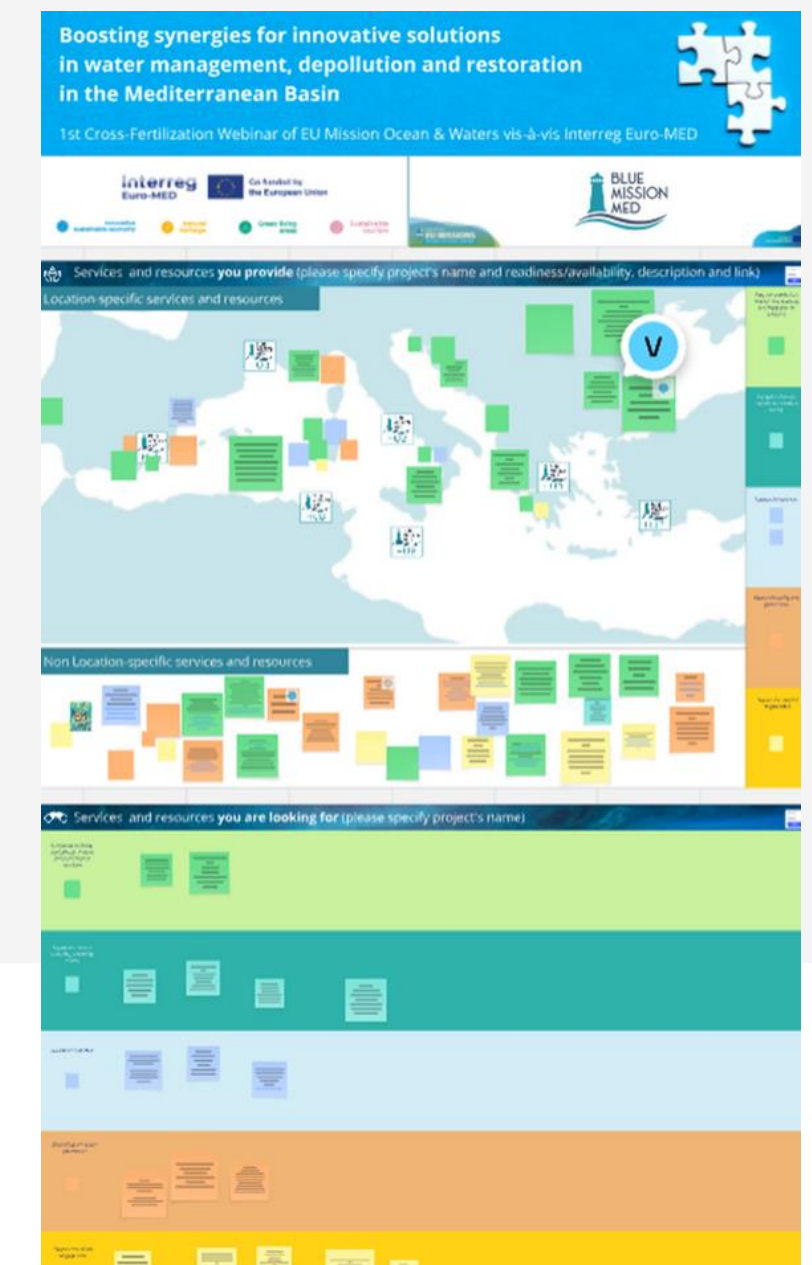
Boosting synergies for innovative solutions in water management, depollution and restoration in the Mediterranean Basin

1st Cross-Fertilization Webinar of EU Mission Ocean & Waters vis-à-vis Interreg Euro-MED

Interreg Euro-MED

Co-funded by the European Union

Innovative sustainable economy

Natural heritage

Green living areas

Sustainable tourism

BLUE MISSION MED

EU MISSIONS

Services and resources **you provide** (please specify project's name and readiness/availability, description and link)

Location-specific services and resources

V

Non Location-specific services and resources

Services and resources **you are looking for** (please specify project's name)